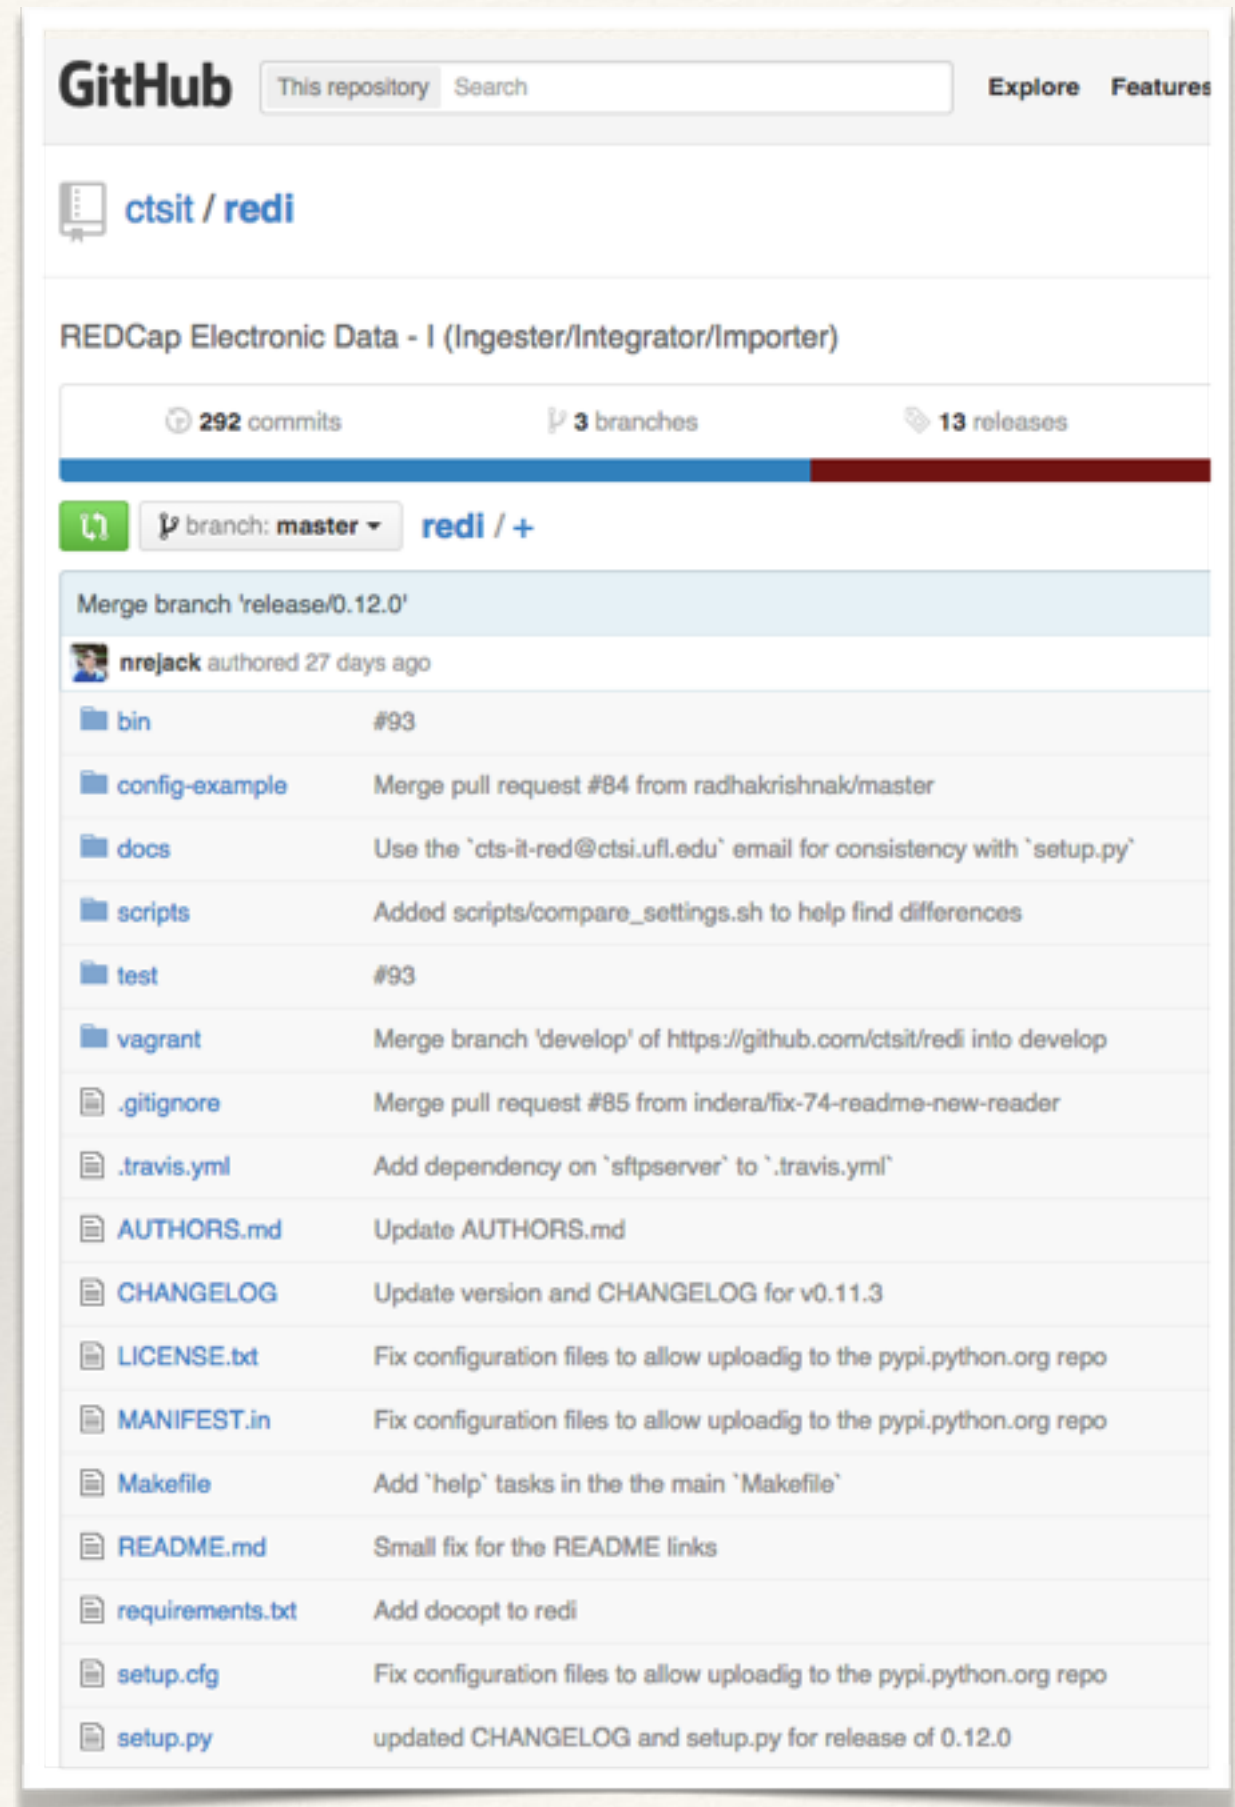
GitHub This repository Search Explore Features

ctsit / redi

REDCap Electronic Data - I (Ingester/Integrator/Importer)

292 commits 3 branches 13 releases

branch: master redi / +

Merge branch 'release/0.12.0'

nrejack authored 27 days ago

| | |
|---|---|
| bin | #93 |
| config-example | Merge pull request #84 from radhakrishnak/master |
| docs | Use the `cts-it-red@ctsi.ufl.edu` email for consistency with `setup.py` |
| scripts | Added scripts/compare_settings.sh to help find differences |
| test | #93 |
| vagrant | Merge branch 'develop' of https://github.com/ctsit/redi into develop |
| .gitignore | Merge pull request #85 from indera/fix-74-readme-new-reader |
| .travis.yml | Add dependency on `sftpserver` to `.travis.yml` |
| AUTHORS.md | Update AUTHORS.md |
| CHANGELOG | Update version and CHANGELOG for v0.11.3 |
| LICENSE.txt | Fix configuration files to allow uploadig to the pypi.python.org repo |
| MANIFEST.in | Fix configuration files to allow uploadig to the pypi.python.org repo |
| Makefile | Add `help` tasks in the the main `Makefile` |
| README.md | Small fix for the README links |
| requirements.txt | Add docopt to redi |
| setup.cfg | Fix configuration files to allow uploadig to the pypi.python.org repo |
| setup.py | updated CHANGELOG and setup.py for release of 0.12.0 |